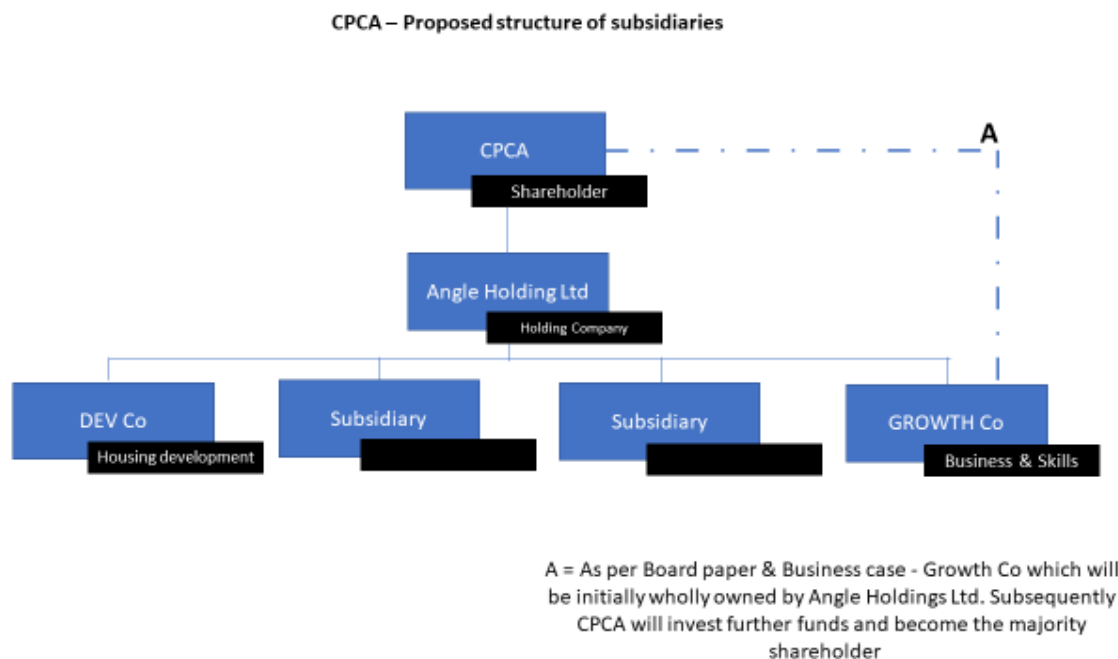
CPCA – Proposed structure of subsidiaries

CPCA

Shareholder

A

Angle Holding Ltd

Holding Company

DEV Co

Housing development

Subsidiary

Subsidiary

GROWTH Co

Business & Skills

A = As per Board paper & Business case - Growth Co which will be initially wholly owned by Angle Holdings Ltd. Subsequently CPCA will invest further funds and become the majority shareholder